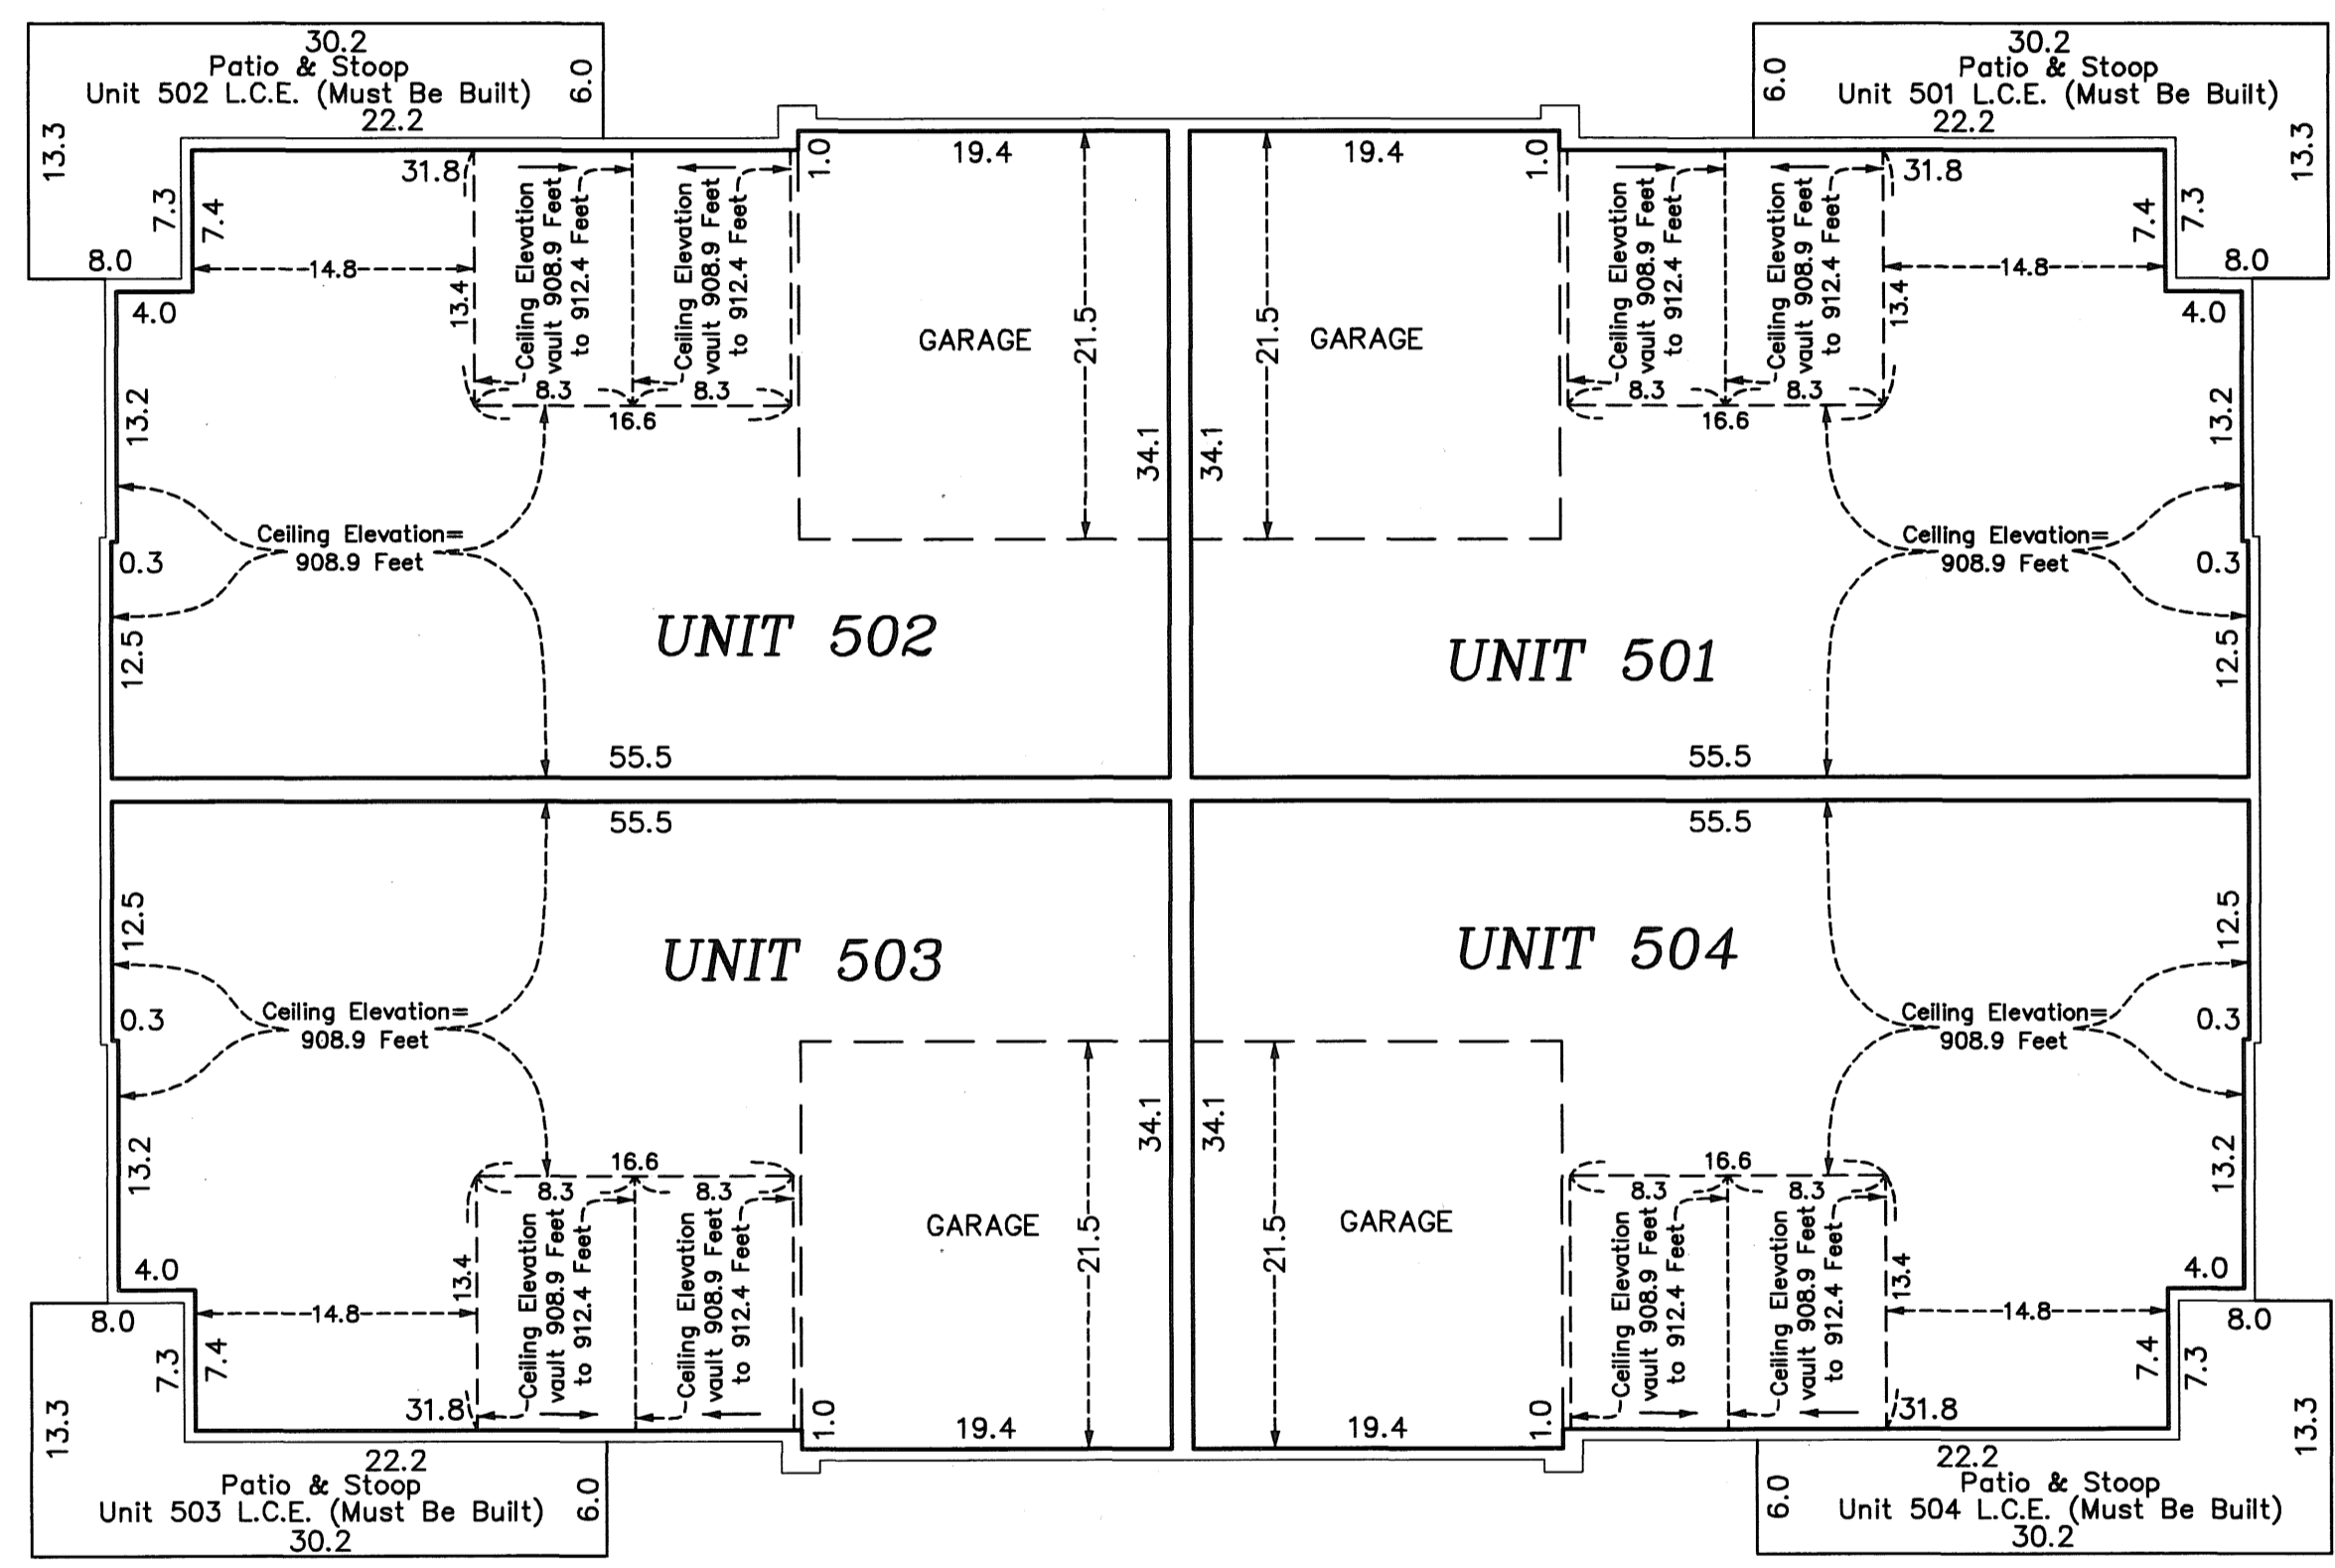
30.2
Patio & Stoop
Unit 502 L.C.E. (Must Be Built)
22.2
6.0
13.3
7.3
8.0

30.2
Patio & Stoop
Unit 501 L.C.E. (Must Be Built)
22.2
6.0
13.3
7.3
8.0

31.8
7.4
14.8
13.4
Ceiling Elevation vault 908.9 Feet to 912.4 Feet
Ceiling Elevation vault 908.9 Feet to 912.4 Feet
8.3
8.3
16.6
1.0
19.4
GARAGE
21.5
34.1
4.0
13.2
Ceiling Elevation= 908.9 Feet
0.3
12.5
UNIT 502
55.5

19.4
1.0
21.5
GARAGE
34.1
Ceiling Elevation vault 908.9 Feet to 912.4 Feet
Ceiling Elevation vault 908.9 Feet to 912.4 Feet
31.8
7.4
14.8
13.4
8.3
8.3
16.6
4.0
13.2
Ceiling Elevation= 908.9 Feet
0.3
12.5
UNIT 501
55.5

55.5
12.5
UNIT 503
Ceiling Elevation= 908.9 Feet
0.3
13.2
16.6
8.3
8.3
GARAGE
21.5
34.1
4.0
14.8
13.4
Ceiling Elevation vault 908.9 Feet to 912.4 Feet
Ceiling Elevation vault 908.9 Feet to 912.4 Feet
7.4
31.8
1.0
19.4

55.5
UNIT 504
12.5
Ceiling Elevation= 908.9 Feet
0.3
34.1
21.5
GARAGE
16.6
8.3
8.3
13.2
Ceiling Elevation vault 908.9 Feet to 912.4 Feet
Ceiling Elevation vault 908.9 Feet to 912.4 Feet
13.4
4.0
14.8
7.4
31.8
19.4
1.0

8.0
7.3
13.3
22.2
Patio & Stoop
Unit 503 L.C.E. (Must Be Built)
30.2
6.0

8.0
7.3
13.3
22.2
Patio & Stoop
Unit 504 L.C.E. (Must Be Built)
30.2
6.0